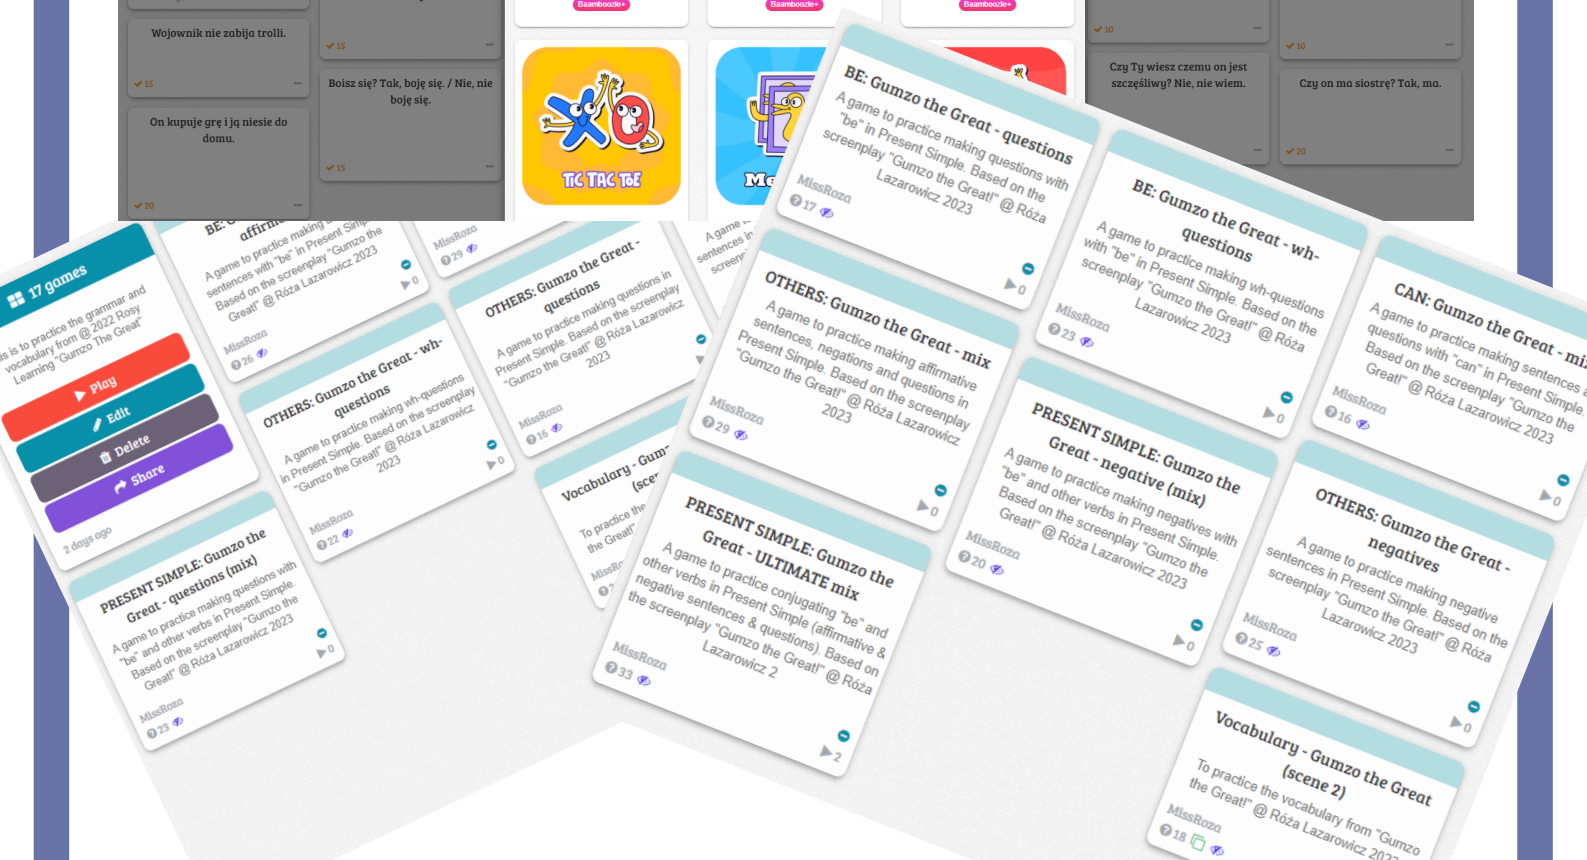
Wojownik nie zabija trolli.

15

15

Boisz się? Tak, boję się. / Nie, nie boję się.

On kupuje grę i ją niesie do domu.

15

20

Baamboozle+

Baamboozle+

Baamboozle+

TIC TAC TOE

10

10

Czy Ty wiesz czemu on jest szczęśliwy? Nie, nie wiem.

Czy on ma siostrę? Tak, ma.

20

17 games

This is to practice the grammar and vocabulary from @ 2022 Rosy Learning "Gumzo The Great"

Play

Edit

Delete

Share

2 days ago

BE: Gumzo the Great - affirmative

A game to practice making sentences with "be" in Present Simple. Based on the screenplay "Gumzo the Great!" @ Róża Lazarowicz 2023

MissRoza

26

0

MissRoza

29

OTHERS: Gumzo the Great - questions

A game to practice making questions in Present Simple. Based on the screenplay "Gumzo the Great!" @ Róża Lazarowicz 2023

MissRoza

16

0

OTHERS: Gumzo the Great - wh-questions

A game to practice making wh-questions in Present Simple. Based on the screenplay "Gumzo the Great!" @ Róża Lazarowicz 2023

MissRoza

22

0

PRESENT SIMPLE: Gumzo the Great - questions (mix)

A game to practice making questions with "be" and other verbs in Present Simple. Based on the screenplay "Gumzo the Great!" @ Róża Lazarowicz 2023

MissRoza

23

0

Vocabulary - Gumzo (scene

To practice the the Great!"

BE: Gumzo the Great - questions

A game to practice making questions with "be" in Present Simple. Based on the screenplay "Gumzo the Great!" @ Róża Lazarowicz 2023

MissRoza

17

0

BE: Gumzo the Great - wh-questions

A game to practice making wh-questions with "be" in Present Simple. Based on the screenplay "Gumzo the Great!" @ Róża Lazarowicz 2023

MissRoza

23

0

CAN: Gumzo the Great - mi

A game to practice making sentences questions with "can" in Present Simple. Based on the screenplay "Gumzo the Great!" @ Róża Lazarowicz 2023

MissRoza

16

0

OTHERS: Gumzo the Great - mix

A game to practice making affirmative sentences, negations and questions in Present Simple. Based on the screenplay "Gumzo the Great!" @ Róża Lazarowicz 2023

MissRoza

29

0

PRESENT SIMPLE: Gumzo the Great - negative (mix)

A game to practice making negatives with "be" and other verbs in Present Simple. Based on the screenplay "Gumzo the Great!" @ Róża Lazarowicz 2023

MissRoza

20

0

OTHERS: Gumzo the Great - negatives

A game to practice making negative sentences in Present Simple. Based on the screenplay "Gumzo the Great!" @ Róża Lazarowicz 2023

MissRoza

25

0

PRESENT SIMPLE: Gumzo the Great - ULTIMATE mix

A game to practice conjugating "be" and other verbs in Present Simple (affirmative & negative sentences & questions). Based on the screenplay "Gumzo the Great!" @ Róża Lazarowicz 2

MissRoza

33

2

Vocabulary - Gumzo the Great (scene 2)

To practice the vocabulary from "Gumzo the Great!" @ Róża Lazarowicz 2023

MissRoza

18